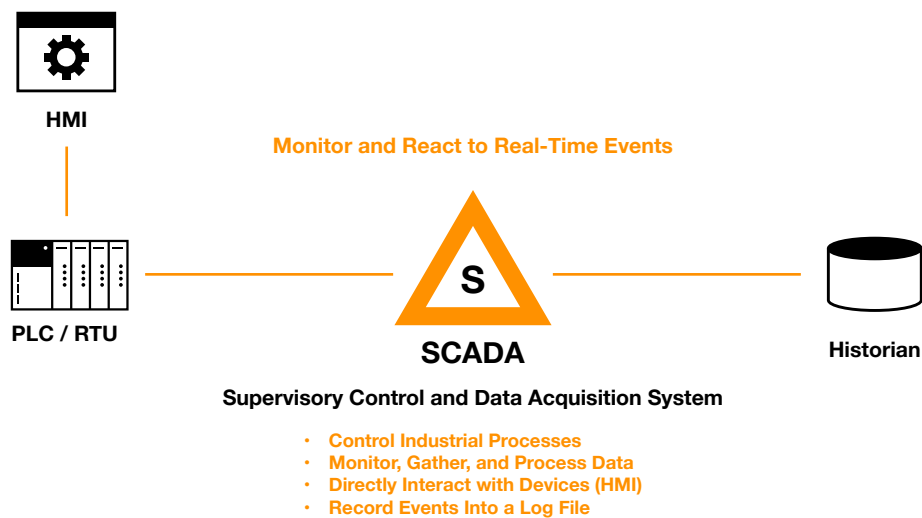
HMI

Monitor and React to Real-Time Events

PLC / RTU

S

SCADA

Historian

Supervisory Control and Data Acquisition System

- Control Industrial Processes
- Monitor, Gather, and Process Data
- Directly Interact with Devices (HMI)
- Record Events Into a Log File